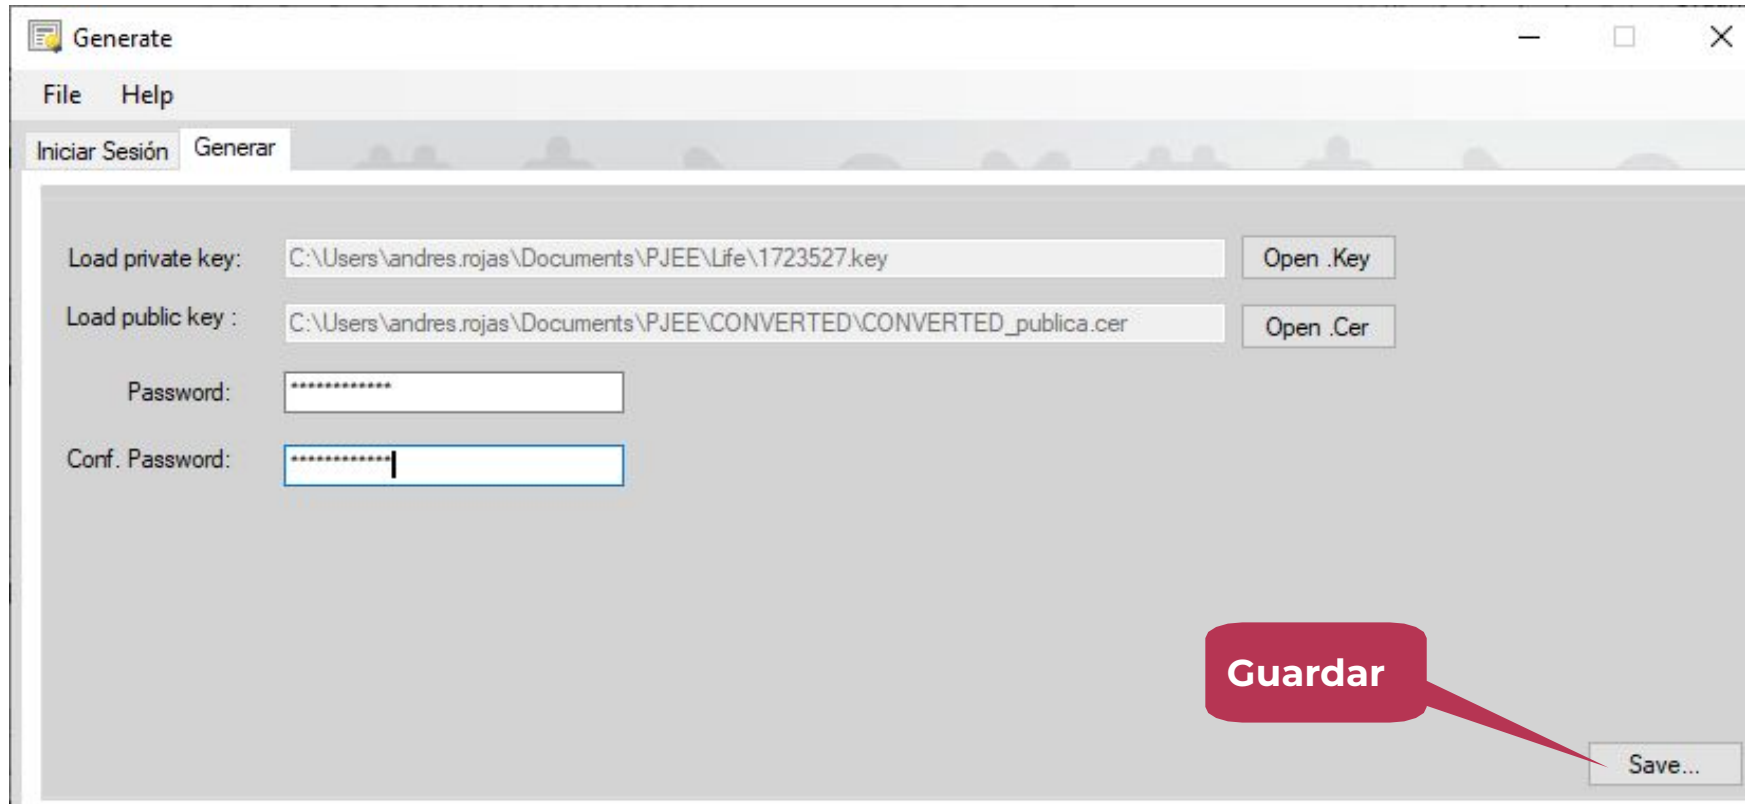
Generate

File Help

Iniciar Sesión Generar

Load private key: C:\Users\andres.rojas\Documents\PJEE\Life\1723527.key Open .Key

Load public key : C:\Users\andres.rojas\Documents\PJEE\CONVERTED\CONVERTED_publica.cer Open .Cer

Password: *************

Conf. Password: *************

Guardar

Save...